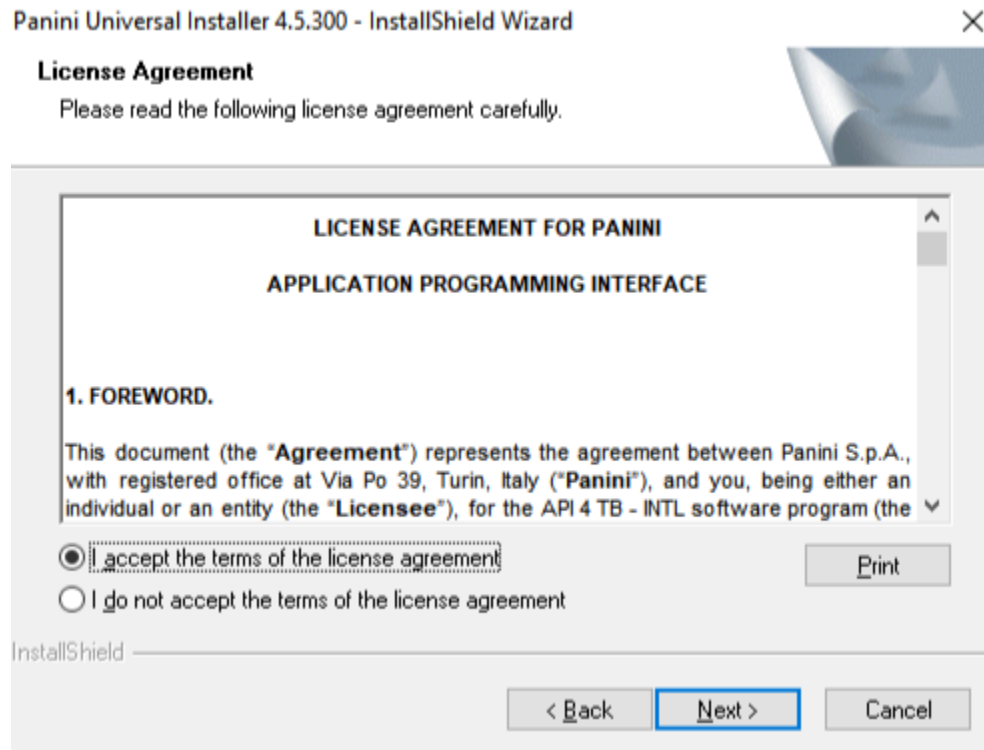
Panini Universal Installer 4.5.300 - InstallShield Wizard

License Agreement
Please read the following license agreement carefully.

LICENSE AGREEMENT FOR PANINI

APPLICATION PROGRAMMING INTERFACE

1. FOREWORD.

This document (the "Agreement") represents the agreement between Panini S.p.A., with registered office at Via Po 39, Turin, Italy ("Panini"), and you, being either an individual or an entity (the "Licensee"), for the API 4 TB - INTL software program (the

I accept the terms of the license agreement

I do not accept the terms of the license agreement

Print

InstallShield

< Back

Next >

Cancel